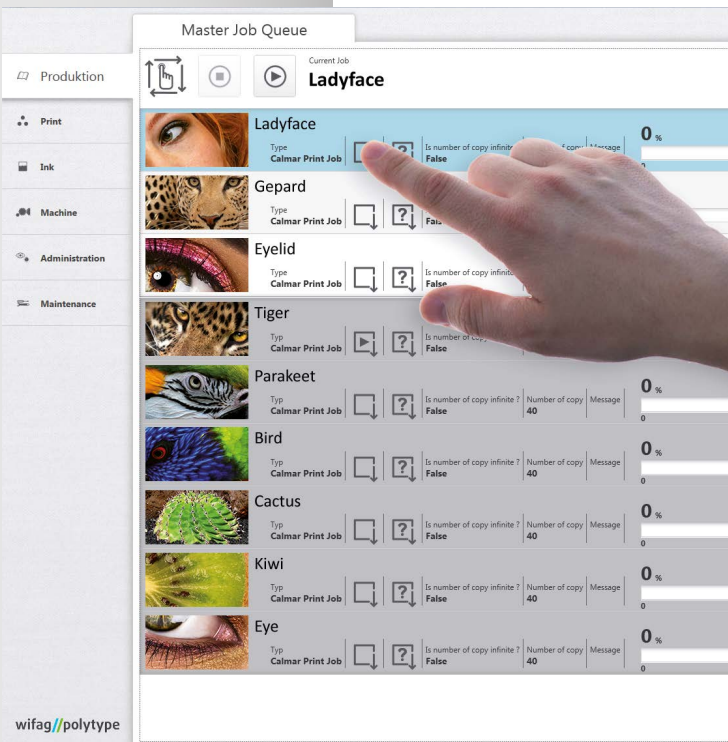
Master Job Queue

Produktion

Print

Ink

Machine

Administration

Maintenance

wifag//polytype

Current Job
Ladyface

Ladyface
Type
Calmar Print Job
Is number of copy infinite
False
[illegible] copy
Message
0 %
0

Gepard
Type
Calmar Print Job
False

Eyelid
Type
Calmar Print Job
Is number of copy infinite
False

Tiger
Typ
Calmar Print Job
Is number of copy
False

Parakeet
Typ
Calmar Print Job
Is number of copy infinite ?
False
Number of copy
40
Message
0 %
0

Bird
Typ
Calmar Print Job
Is number of copy infinite ?
False
Number of copy
40
Message
0 %
0

Cactus
Typ
Calmar Print Job
Is number of copy infinite ?
False
Number of copy
40
Message
0 %
0

Kiwi
Typ
Calmar Print Job
Is number of copy infinite ?
False
Number of copy
40
Message
0 %
0

Eye
Typ
Calmar Print Job
Is number of copy infinite ?
False
Number of copy
40
Message
0 %
0